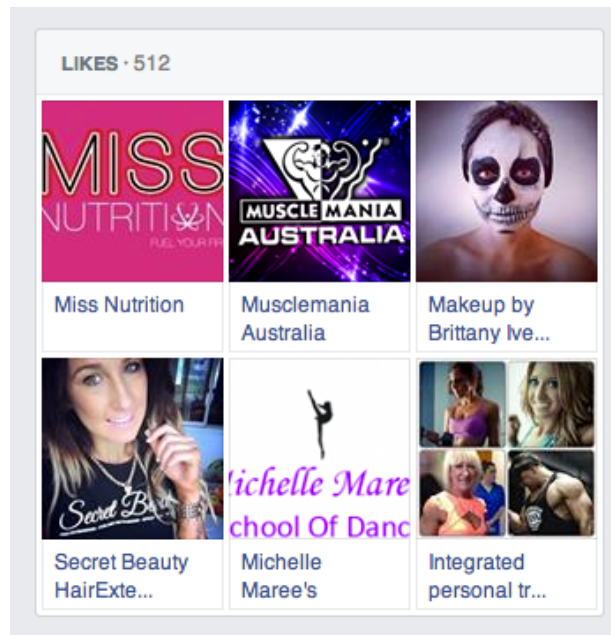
LIKES · 512

MISS NUTRITION FUEL YOUR FI

Miss Nutrition

MUSCLE MANIA AUSTRALIA

Musclemania Australia

Makeup by Brittany Ive...

Secret B

Secret Beauty HairExte...

ichelle Mare chool Of Danc

Michelle Maree's

Integrated personal tr...